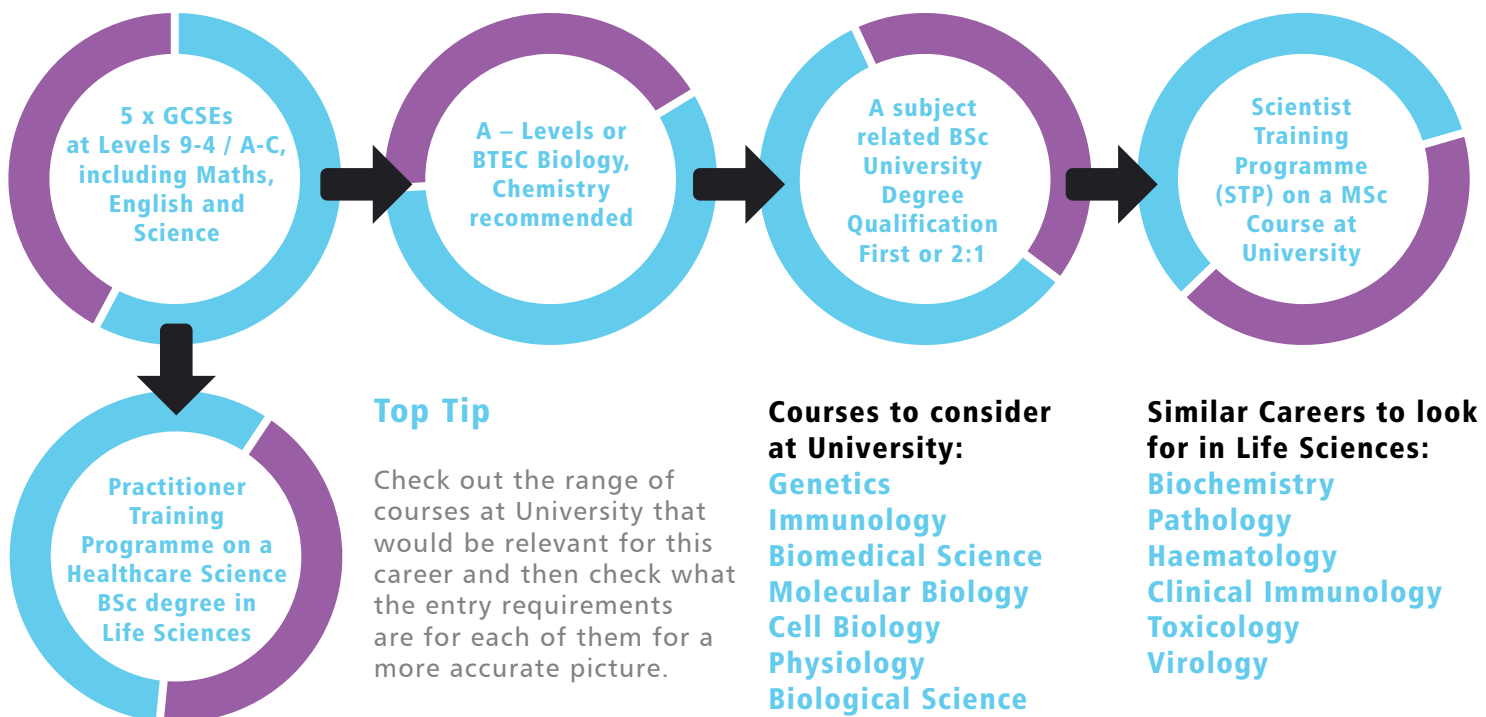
5 x GCSEs at Levels 9-4 / A-C, including Maths, English and Science

A – Levels or BTEC Biology, Chemistry recommended

A subject related BSc University Degree Qualification First or 2:1

Scientist Training Programme (STP) on a MSc Course at University

Practitioner Training Programme on a Healthcare Science BSc degree in Life Sciences

Top Tip

Check out the range of courses at University that would be relevant for this career and then check what the entry requirements are for each of them for a more accurate picture.

Courses to consider at University:
Genetics
Immunology
Biomedical Science
Molecular Biology
Cell Biology
Physiology
Biological Science

Similar Careers to look for in Life Sciences:
Biochemistry
Pathology
Haematology
Clinical Immunology
Toxicology
Virology